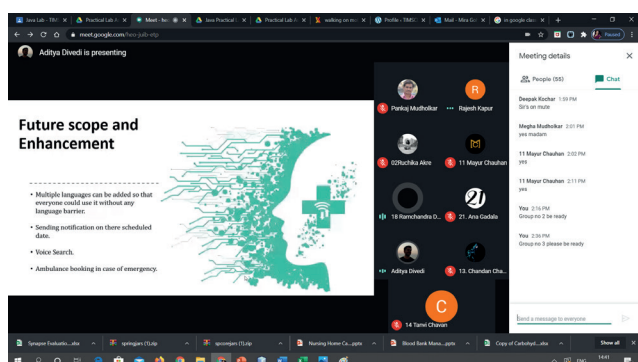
Java Lab - TIMSC | Practical Lab A | Meet - heo | Java Practical L | Practical Lab A | walking on mo | Profile - TIMSC | Mail - Mira Gol | in google class

meet.google.com/heo-jubb-etp

Paused

Aditya Divedi is presenting

Future scope and Enhancement

• Multiple languages can be added so that everyone could use it without any language barrier.

• Sending notification on there scheduled date.

• Voice Search.

• Ambulance booking in case of emergency.

Pankaj Mudholkar
R
Rajesh Kapur
02Ruchika Akre
11 Mayur Chauhan
18 Ramchandra D...
21. Ana Gadala
Aditya Divedi
13. Chandan Cha...
C
14 Tanvi Chavan

Meeting details
People (55)
Chat

Deepak Kochar 1:59 PM
Sir's on mute

Megha Mudholkar 2:01 PM
yes madam

11 Mayur Chauhan 2:03 PM
yes

11 Mayur Chauhan 2:11 PM
yes

You 2:16 PM
Group no 2 be ready

You 2:36 PM
Group no 3 please be ready

Send a message to everyone

Synapse Evaluatio....xlsx | springjars (1).zip | spcorejars (1).zip | Nursing Home Ca....pptx | Blood Bank Mana....pptx | Copy of Carbohyd....xlsx | Show all

14:41